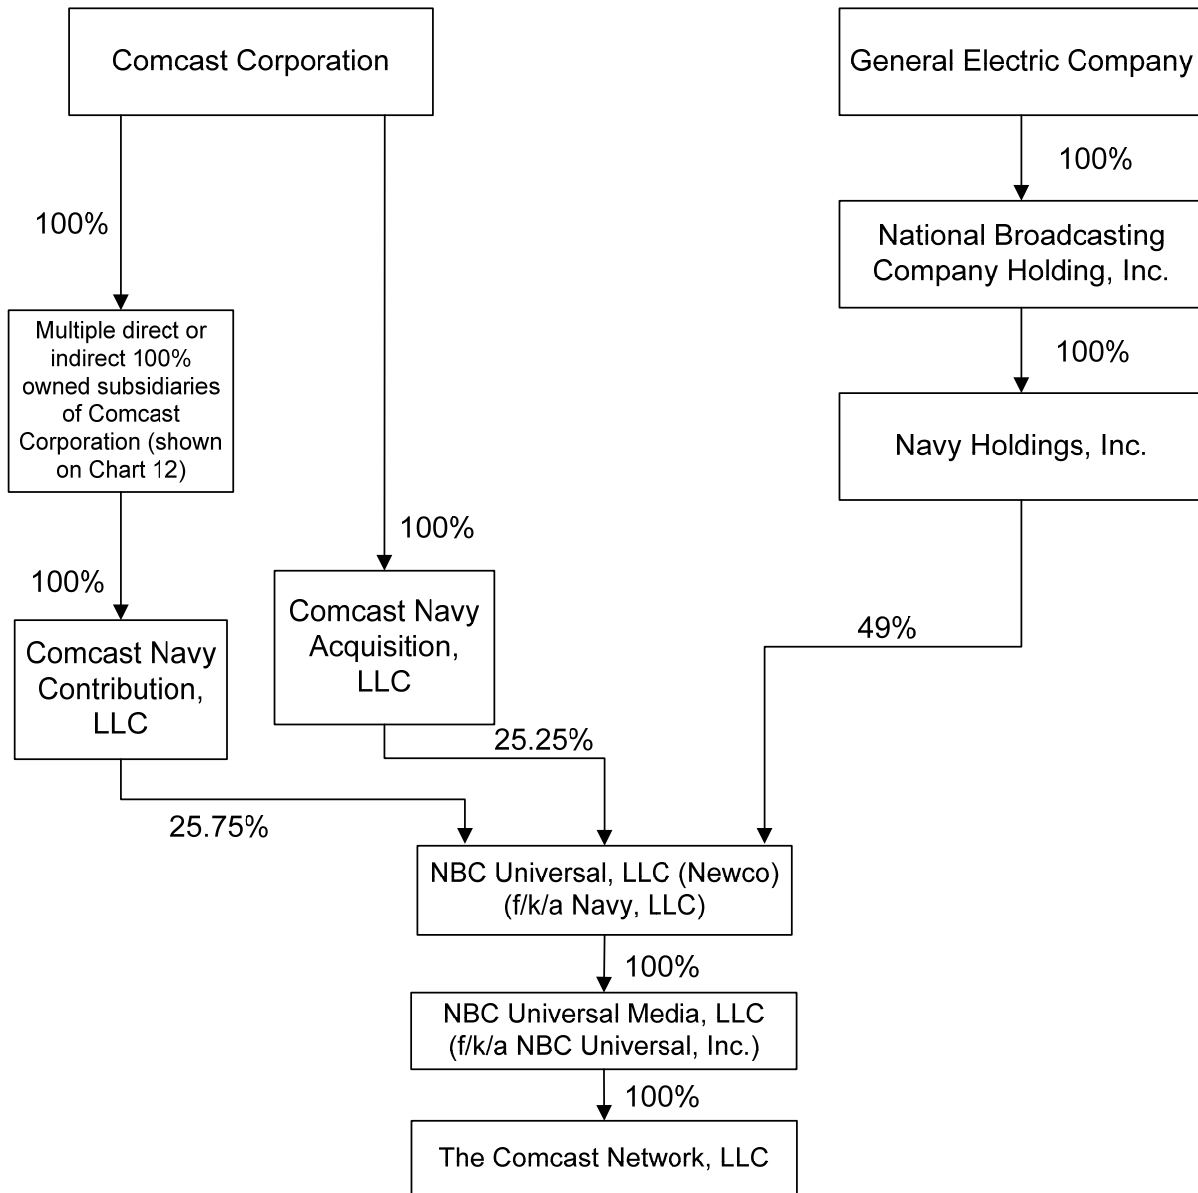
Comcast Corporation

General Electric Company

100%

100%

National Broadcasting Company Holding, Inc.

100%

Multiple direct or indirect 100% owned subsidiaries of Comcast Corporation (shown on Chart 12)

Navy Holdings, Inc.

100%

100%

Comcast Navy Acquisition, LLC

Comcast Navy Contribution, LLC

49%

25.25%

25.75%

NBC Universal, LLC (Newco) (f/k/a Navy, LLC)

100%

NBC Universal Media, LLC (f/k/a NBC Universal, Inc.)

100%

The Comcast Network, LLC